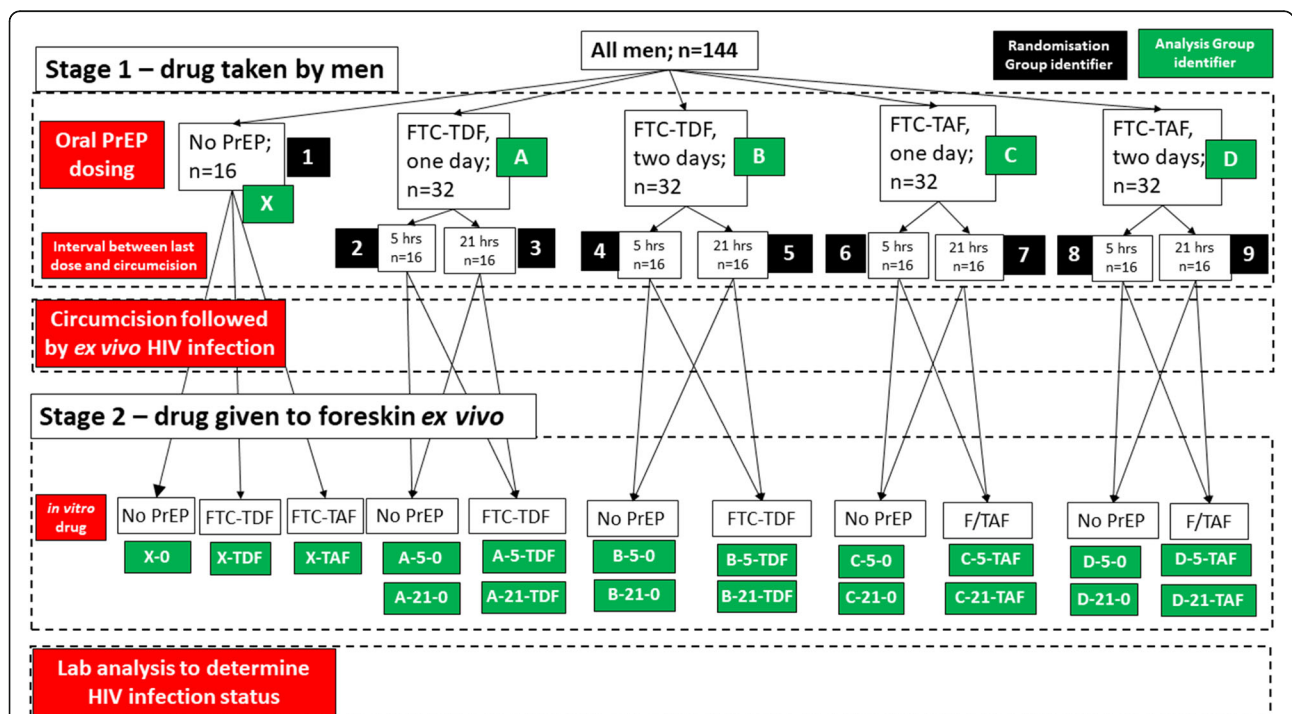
Stage 1 – drug taken by men

All men; n=144

Randomisation Group identifier

Analysis Group identifier

Oral PrEP dosing

No PrEP; n=16
1
X

FTC-TDF, one day; n=32
A

FTC-TDF, two days; n=32
B

FTC-TAF, one day; n=32
C

FTC-TAF, two days; n=32
D

Interval between last dose and circumcision

2
5 hrs n=16
21 hrs n=16
3

4
5 hrs n=16
21 hrs n=16
5

6
5 hrs n=16
21 hrs n=16
7

8
5 hrs n=16
21 hrs n=16
9

Circumcision followed by *ex vivo* HIV infection

Stage 2 – drug given to foreskin *ex vivo*

*in vitro* drug

No PrEP
X-0

FTC-TDF
X-TDF

FTC-TAF
X-TAF

No PrEP
A-5-0
A-21-0

FTC-TDF
A-5-TDF
A-21-TDF

No PrEP
B-5-0
B-21-0

FTC-TDF
B-5-TDF
B-21-TDF

No PrEP
C-5-0
C-21-0

F/TAF
C-5-TAF
C-21-TAF

No PrEP
D-5-0
D-21-0

F/TAF
D-5-TAF
D-21-TAF

Lab analysis to determine HIV infection status